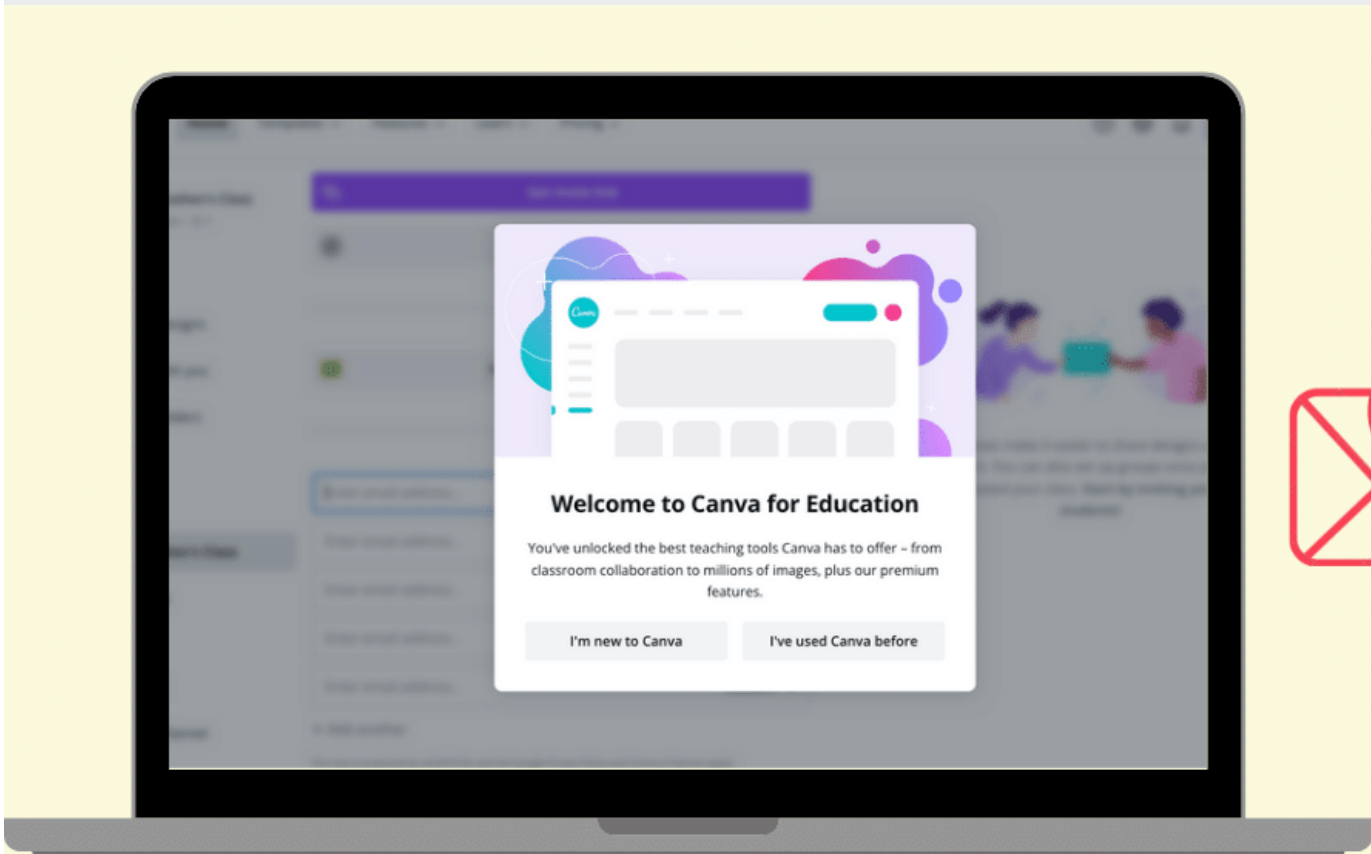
Canva

Welcome to Canva for Education

You've unlocked the best teaching tools Canva has to offer – from classroom collaboration to millions of images, plus our premium features.

I'm new to Canva

I've used Canva before